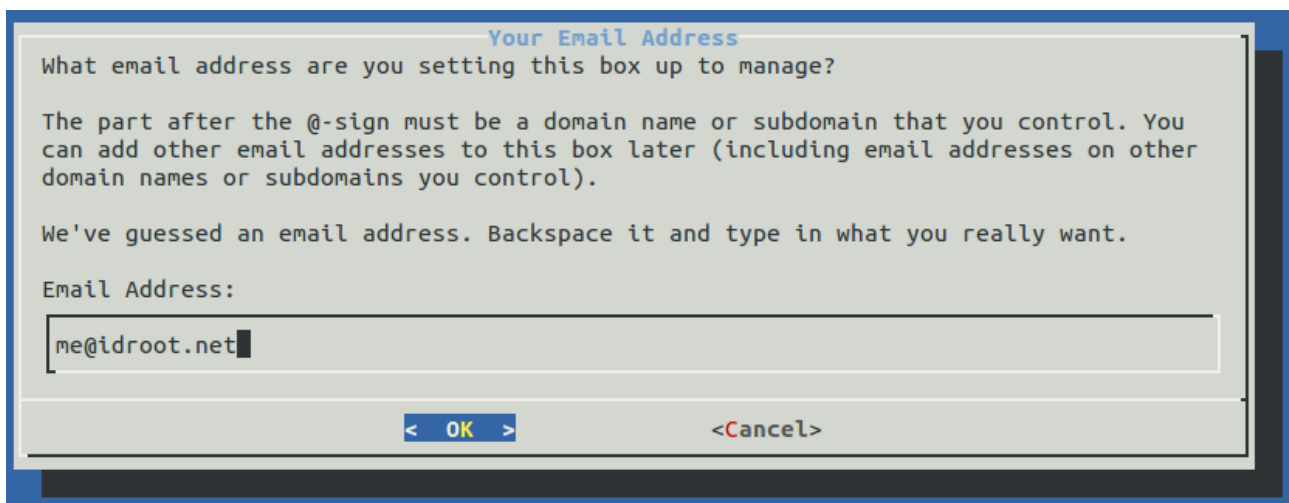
Your Email Address

What email address are you setting this box up to manage?

The part after the @-sign must be a domain name or subdomain that you control. You can add other email addresses to this box later (including email addresses on other domain names or subdomains you control).

We've guessed an email address. Backspace it and type in what you really want.

Email Address:

me@idroot.net

< OK >

<Cancel>